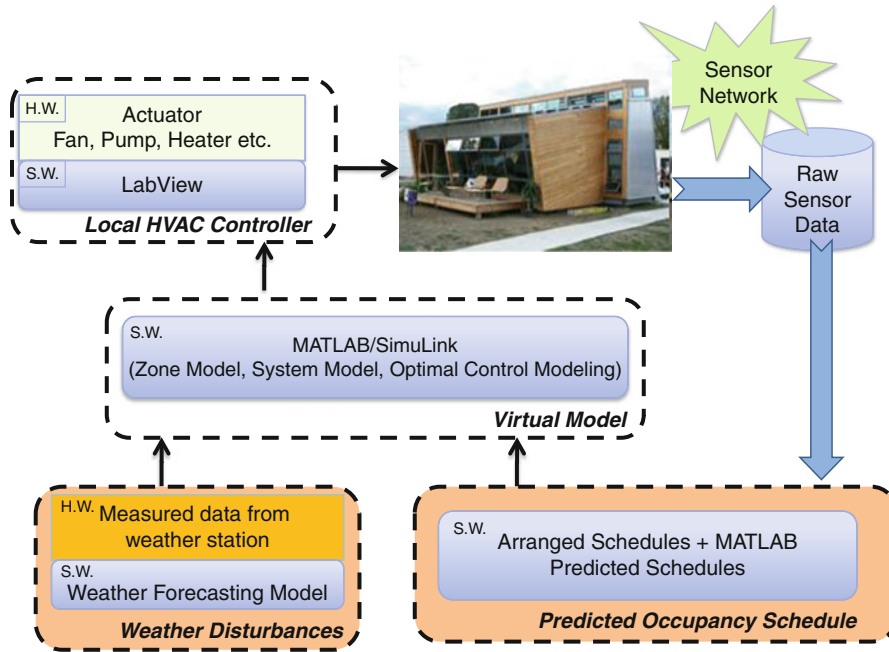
H.W.
Actuator
Fan, Pump, Heater etc.

S.W.
LabView

Local HVAC Controller

Sensor Network

Raw Sensor Data

S.W.
MATLAB/SimuLink
(Zone Model, System Model, Optimal Control Modeling)

Virtual Model

H.W.
Measured data from weather station

S.W.
Weather Forecasting Model

Weather Disturbances

S.W.
Arranged Schedules + MATLAB Predicted Schedules

Predicted Occupancy Schedule